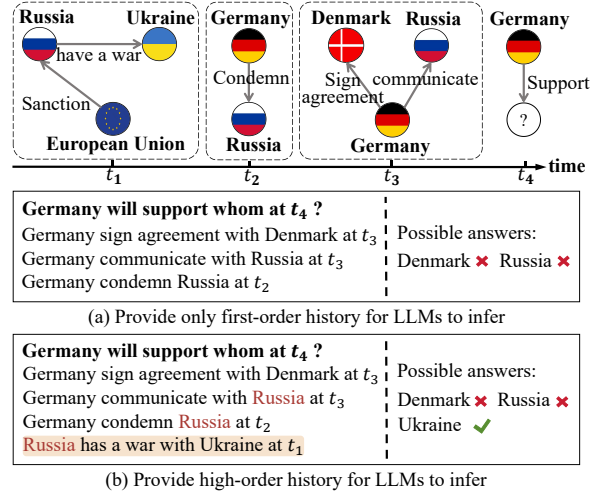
Russia
Ukraine
have a war
Sanction
European Union
Germany
Condemn
Russia
Denmark
Russia
Sign agreement
communicate
Germany
Germany
Support
?
$t_1$
$t_2$
$t_3$
$t_4$
time

**Germany will support whom at $t_4$ ?**
Germany sign agreement with Denmark at $t_3$
Germany communicate with Russia at $t_3$
Germany condemn Russia at $t_2$

Possible answers:
Denmark ✖ Russia ✖

(a) Provide only first-order history for LLMs to infer

**Germany will support whom at $t_4$ ?**
Germany sign agreement with Denmark at $t_3$
Germany communicate with Russia at $t_3$
Germany condemn Russia at $t_2$
Russia has a war with Ukraine at $t_1$

Possible answers:
Denmark ✖ Russia ✖
Ukraine ✔

(b) Provide high-order history for LLMs to infer